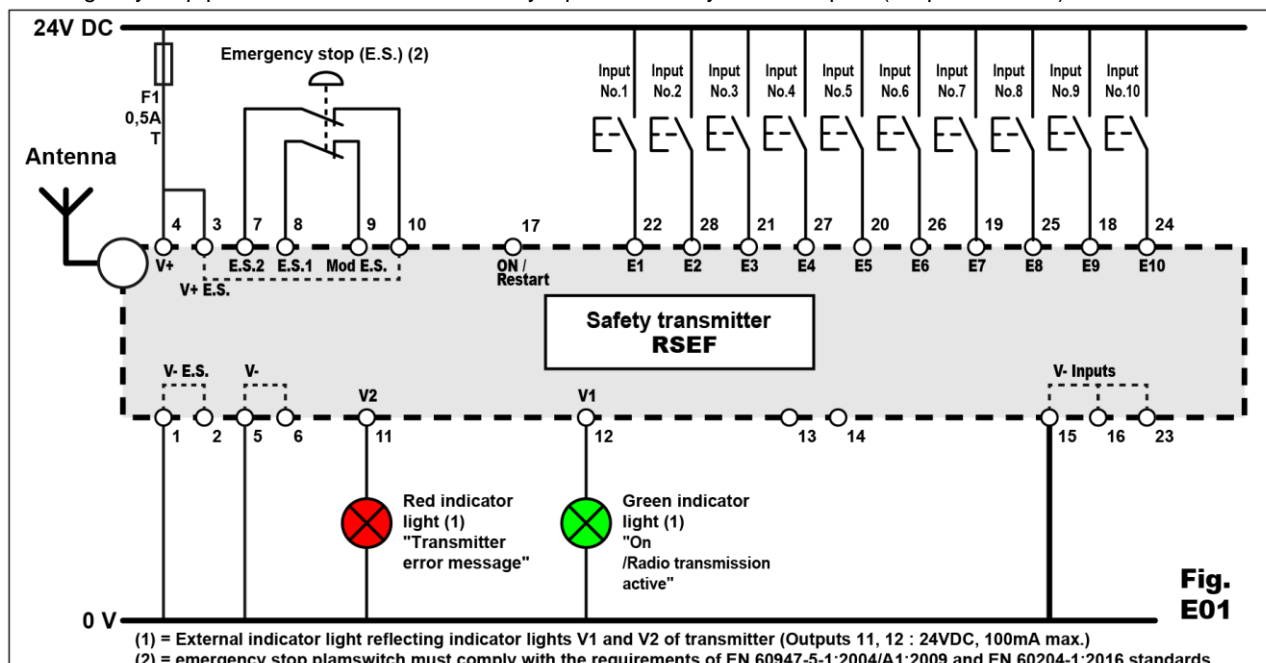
24V DC

F1
0,5A
T

Emergency stop (E.S.) (2)

Input No.1
Input No.2
Input No.3
Input No.4
Input No.5
Input No.6
Input No.7
Input No.8
Input No.9
Input No.10

Antenna

4 3 7 8 9 10 17 22 28 21 27 20 26 19 25 18 24

V+
E.S.2
E.S.1
Mod E.S.
ON / Restart
E1 E2 E3 E4 E5 E6 E7 E8 E9 E10

V+ E.S.

Safety transmitter
RSEF

V- E.S.
V-
V2
V1
V- Inputs

1 2 5 6 11 12 13 14 15 16 23

Red indicator light (1) "Transmitter error message"

Green indicator light (1) "On /Radio transmission active"

Fig. E01

0 V

(1) = External indicator light reflecting indicator lights V1 and V2 of transmitter (Outputs 11, 12 : 24VDC, 100mA max.)
(2) = emergency stop plamswitch must comply with the requirements of EN 60947-5-1:2004/A1:2009 and EN 60204-1:2016 standards